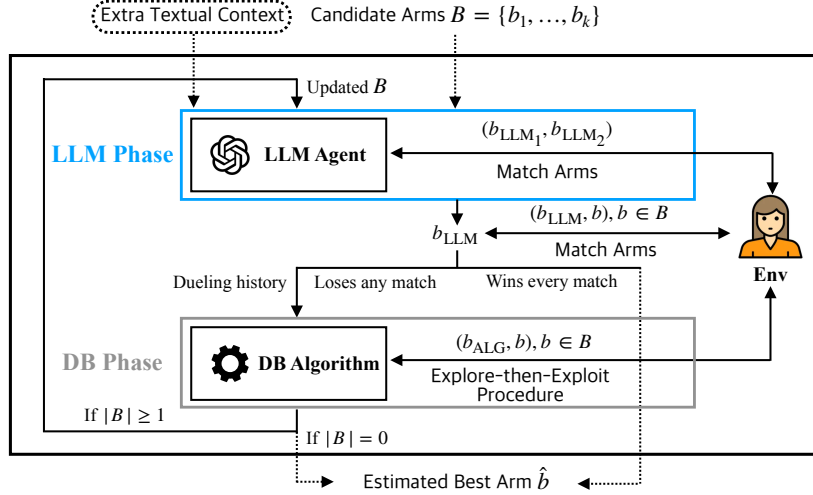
Extra Textual Context

Candidate Arms $B = \{b_1, \ldots, b_k\}$

Updated $B$

LLM Phase

LLM Agent

$(b_{\text{LLM}_1}, b_{\text{LLM}_2})$

Match Arms

$(b_{\text{LLM}}, b), b \in B$

$b_{\text{LLM}}$

Match Arms

Env

Dueling history

Loses any match

Wins every match

DB Phase

DB Algorithm

$(b_{\text{ALG}}, b), b \in B$

Explore-then-Exploit Procedure

If $|B| \geq 1$

If $|B| = 0$

Estimated Best Arm $\hat{b}$